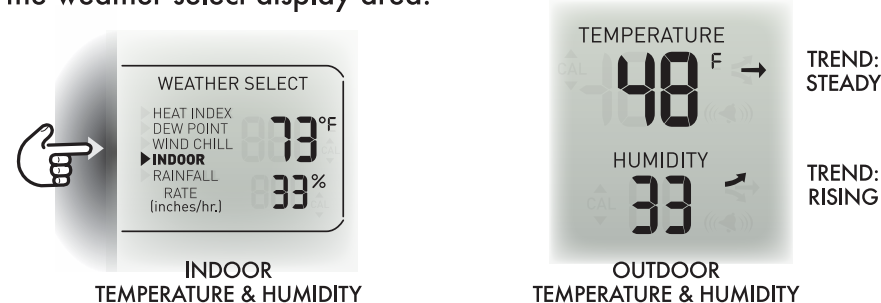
the weather select display area.

WEATHER SELECT
HEAT INDEX
DEW POINT
WIND CHILL
▶INDOOR
RAINFALL
RATE
(inches/hr.)
73°F
33%

INDOOR
TEMPERATURE & HUMIDITY

TEMPERATURE
48 F →
TREND: STEADY

HUMIDITY
33 ↗
TREND: RISING

OUTDOOR
TEMPERATURE & HUMIDITY